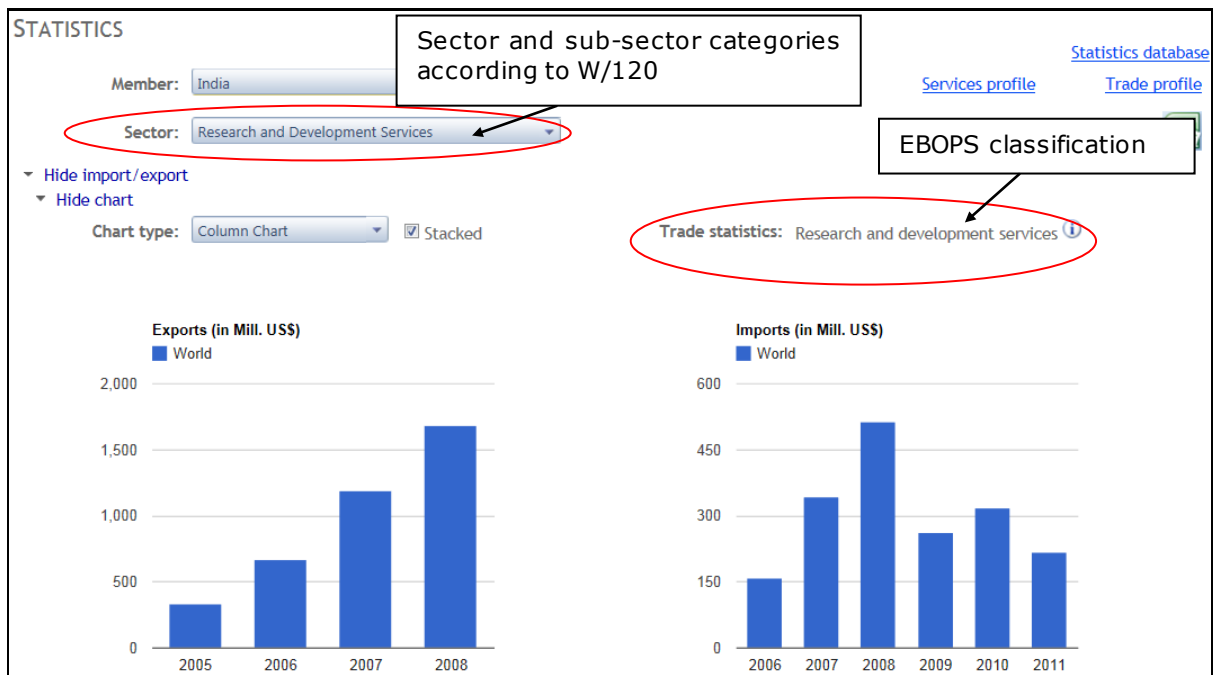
STATISTICS

Sector and sub-sector categories according to W/120

Statistics database

Member: India

Services profile

Trade profile

Sector: Research and Development Services

EBOPS classification

Hide import/export

Hide chart

Chart type: Column Chart

Stacked

Trade statistics: Research and development services

Exports (in Mill. US$)

World

2,000
1,500
1,000
500
0

2005 2006 2007 2008

Imports (in Mill. US$)

World

600
450
300
150
0

2006 2007 2008 2009 2010 2011